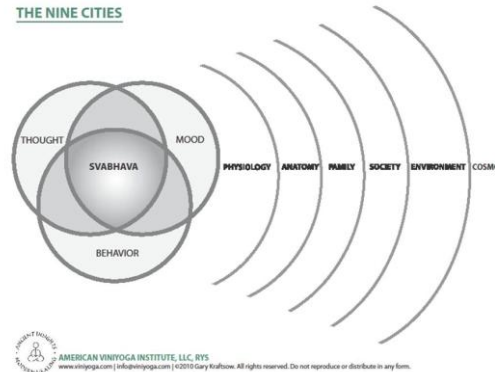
THE NINE CITIES

THOUGHT

MOOD

SVABHAVA

BEHAVIOR

PHYSIOLOGY

ANATOMY

FAMILY

SOCIETY

ENVIRONMENT

COSM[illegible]

ANCIENT INSIGHTS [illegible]

AMERICAN VINIYOGA INSTITUTE, LLC, RYS

www.viniyoga.com | info@viniyoga.com | ©2010 Gary Kraftsow. All rights reserved. Do not reproduce or distribute in any form.